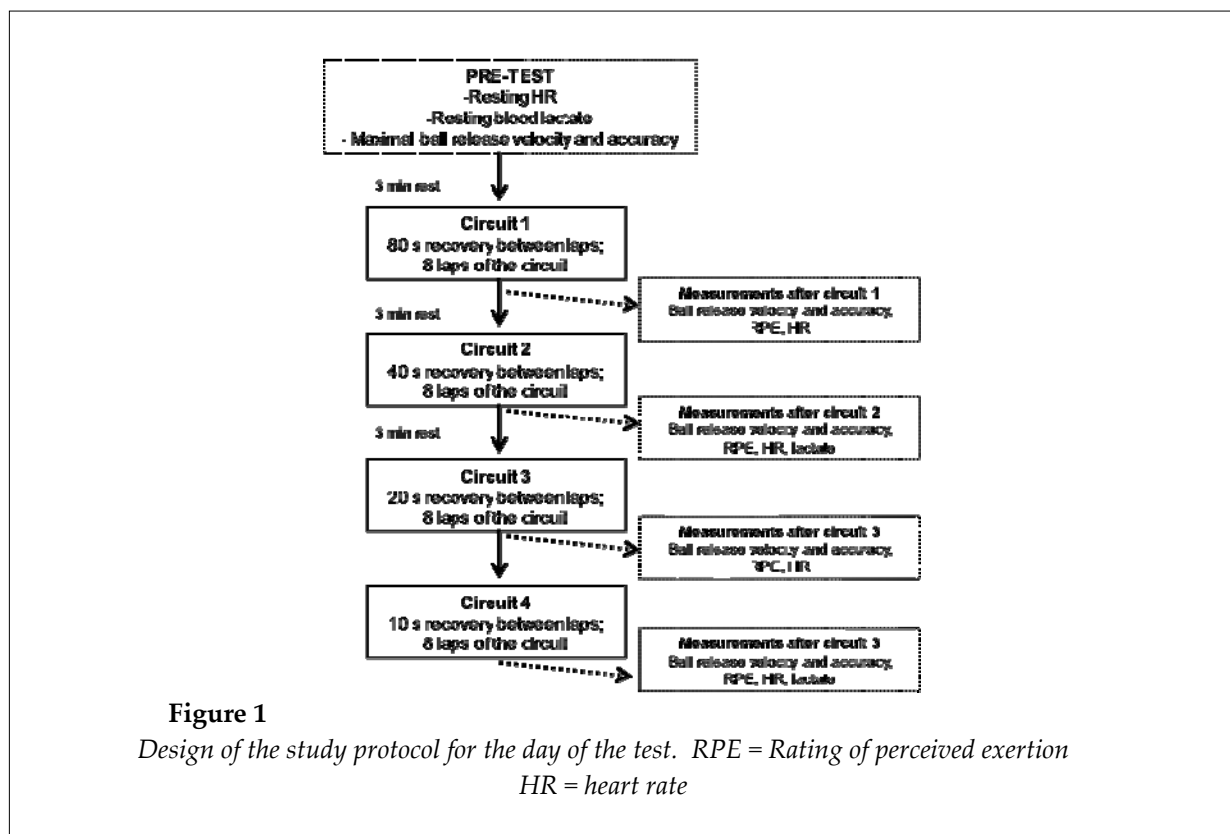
PRE-TEST
-Resting HR
-Resting blood lactate
- Maximal ball release velocity and accuracy

3 min rest

Circuit 1
80 s recovery between laps;
8 laps of the circuit

Measurements after circuit 1
Ball release velocity and accuracy,
RPE, HR

3 min rest

Circuit 2
40 s recovery between laps;
8 laps of the circuit

Measurements after circuit 2
Ball release velocity and accuracy,
RPE, HR, lactate

3 min rest

Circuit 3
20 s recovery between laps;
8 laps of the circuit

Measurements after circuit 3
Ball release velocity and accuracy,
RPE, HR

Circuit 4
10 s recovery between laps;
8 laps of the circuit

Measurements after circuit 3
Ball release velocity and accuracy,
RPE, HR, lactate

Figure 1
Design of the study protocol for the day of the test. RPE = Rating of perceived exertion
HR = heart rate